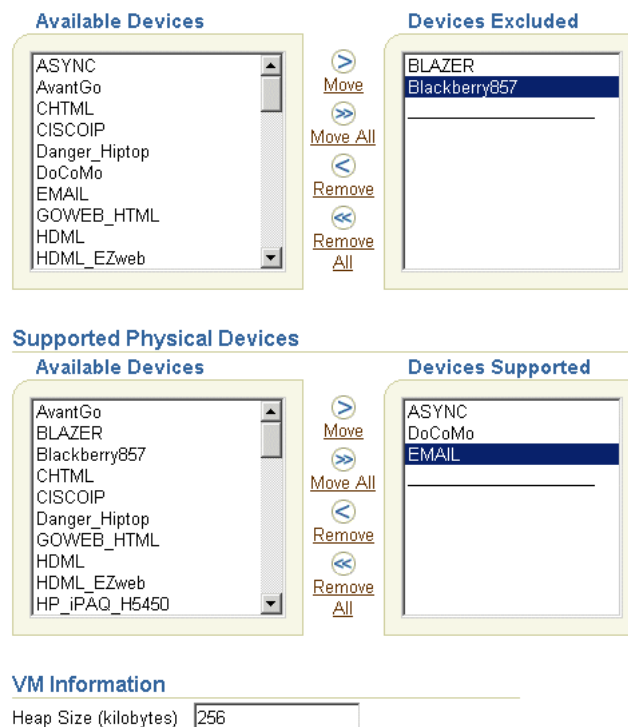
Available Devices

ASYNC
AvantGo
CHTML
CISCOIP
Danger_Hiptop
DoCoMo
EMAIL
GOWEB_HTML
HDML
HDML_EZweb

Move
Move All
Remove
Remove All

Devices Excluded

BLAZER
Blackberry857

Supported Physical Devices

Available Devices

AvantGo
BLAZER
Blackberry857
CHTML
CISCOIP
Danger_Hiptop
GOWEB_HTML
HDML
HDML_EZweb
HP_iPAQ_H5450

Move
Move All
Remove
Remove All

Devices Supported

ASYNC
DoCoMo
EMAIL

VM Information

Heap Size (kilobytes) 256